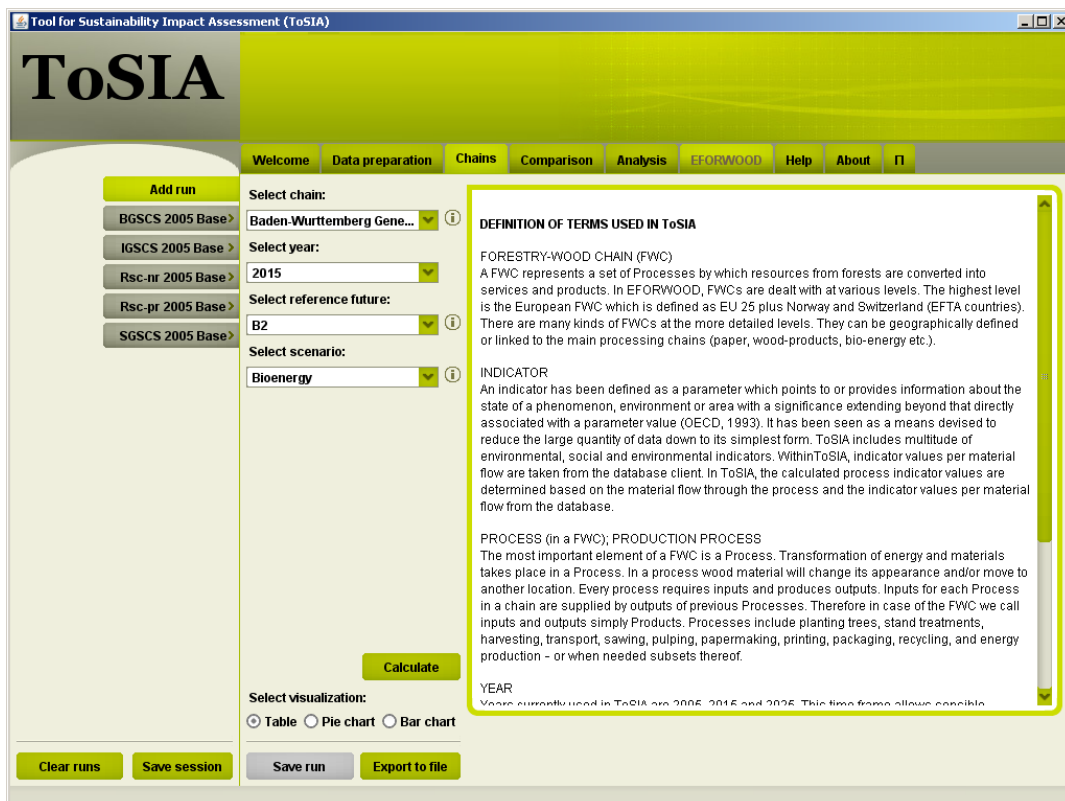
Tool for Sustainability Impact Assessment (ToSIA)

ToSIA

Welcome | Data preparation | Chains | Comparison | Analysis | EFORWOOD | Help | About | Π

Add run
BGSCS 2005 Base
IGSCS 2005 Base
Rsc-nr 2005 Base
Rsc-pr 2005 Base
SGSCS 2005 Base

Select chain:
Baden-Wurttemberg Gene...
Select year:
2015
Select reference future:
B2
Select scenario:
Bioenergy

Calculate

Select visualization:
Table Pie chart Bar chart

DEFINITION OF TERMS USED IN ToSIA

FORESTRY-WOOD CHAIN (FWC)
A FWC represents a set of Processes by which resources from forests are converted into services and products. In EFORWOOD, FWCs are dealt with at various levels. The highest level is the European FWC which is defined as EU 25 plus Norway and Switzerland (EFTA countries). There are many kinds of FWCs at the more detailed levels. They can be geographically defined or linked to the main processing chains (paper, wood-products, bio-energy etc.).

INDICATOR
An indicator has been defined as a parameter which points to or provides information about the state of a phenomenon, environment or area with a significance extending beyond that directly associated with a parameter value (OECD, 1993). It has been seen as a means devised to reduce the large quantity of data down to its simplest form. ToSIA includes multitude of environmental, social and environmental indicators. WithinToSIA, indicator values per material flow are taken from the database client. In ToSIA, the calculated process indicator values are determined based on the material flow through the process and the indicator values per material flow from the database.

PROCESS (in a FWC); PRODUCTION PROCESS
The most important element of a FWC is a Process. Transformation of energy and materials takes place in a Process. In a process wood material will change its appearance and/or move to another location. Every process requires inputs and produces outputs. Inputs for each Process in a chain are supplied by outputs of previous Processes. Therefore in case of the FWC we call inputs and outputs simply Products. Processes include planting trees, stand treatments, harvesting, transport, sawing, pulping, papermaking, printing, packaging, recycling, and energy production - or when needed subsets thereof.

YEAR
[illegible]

Clear runs | Save session | Save run | Export to file